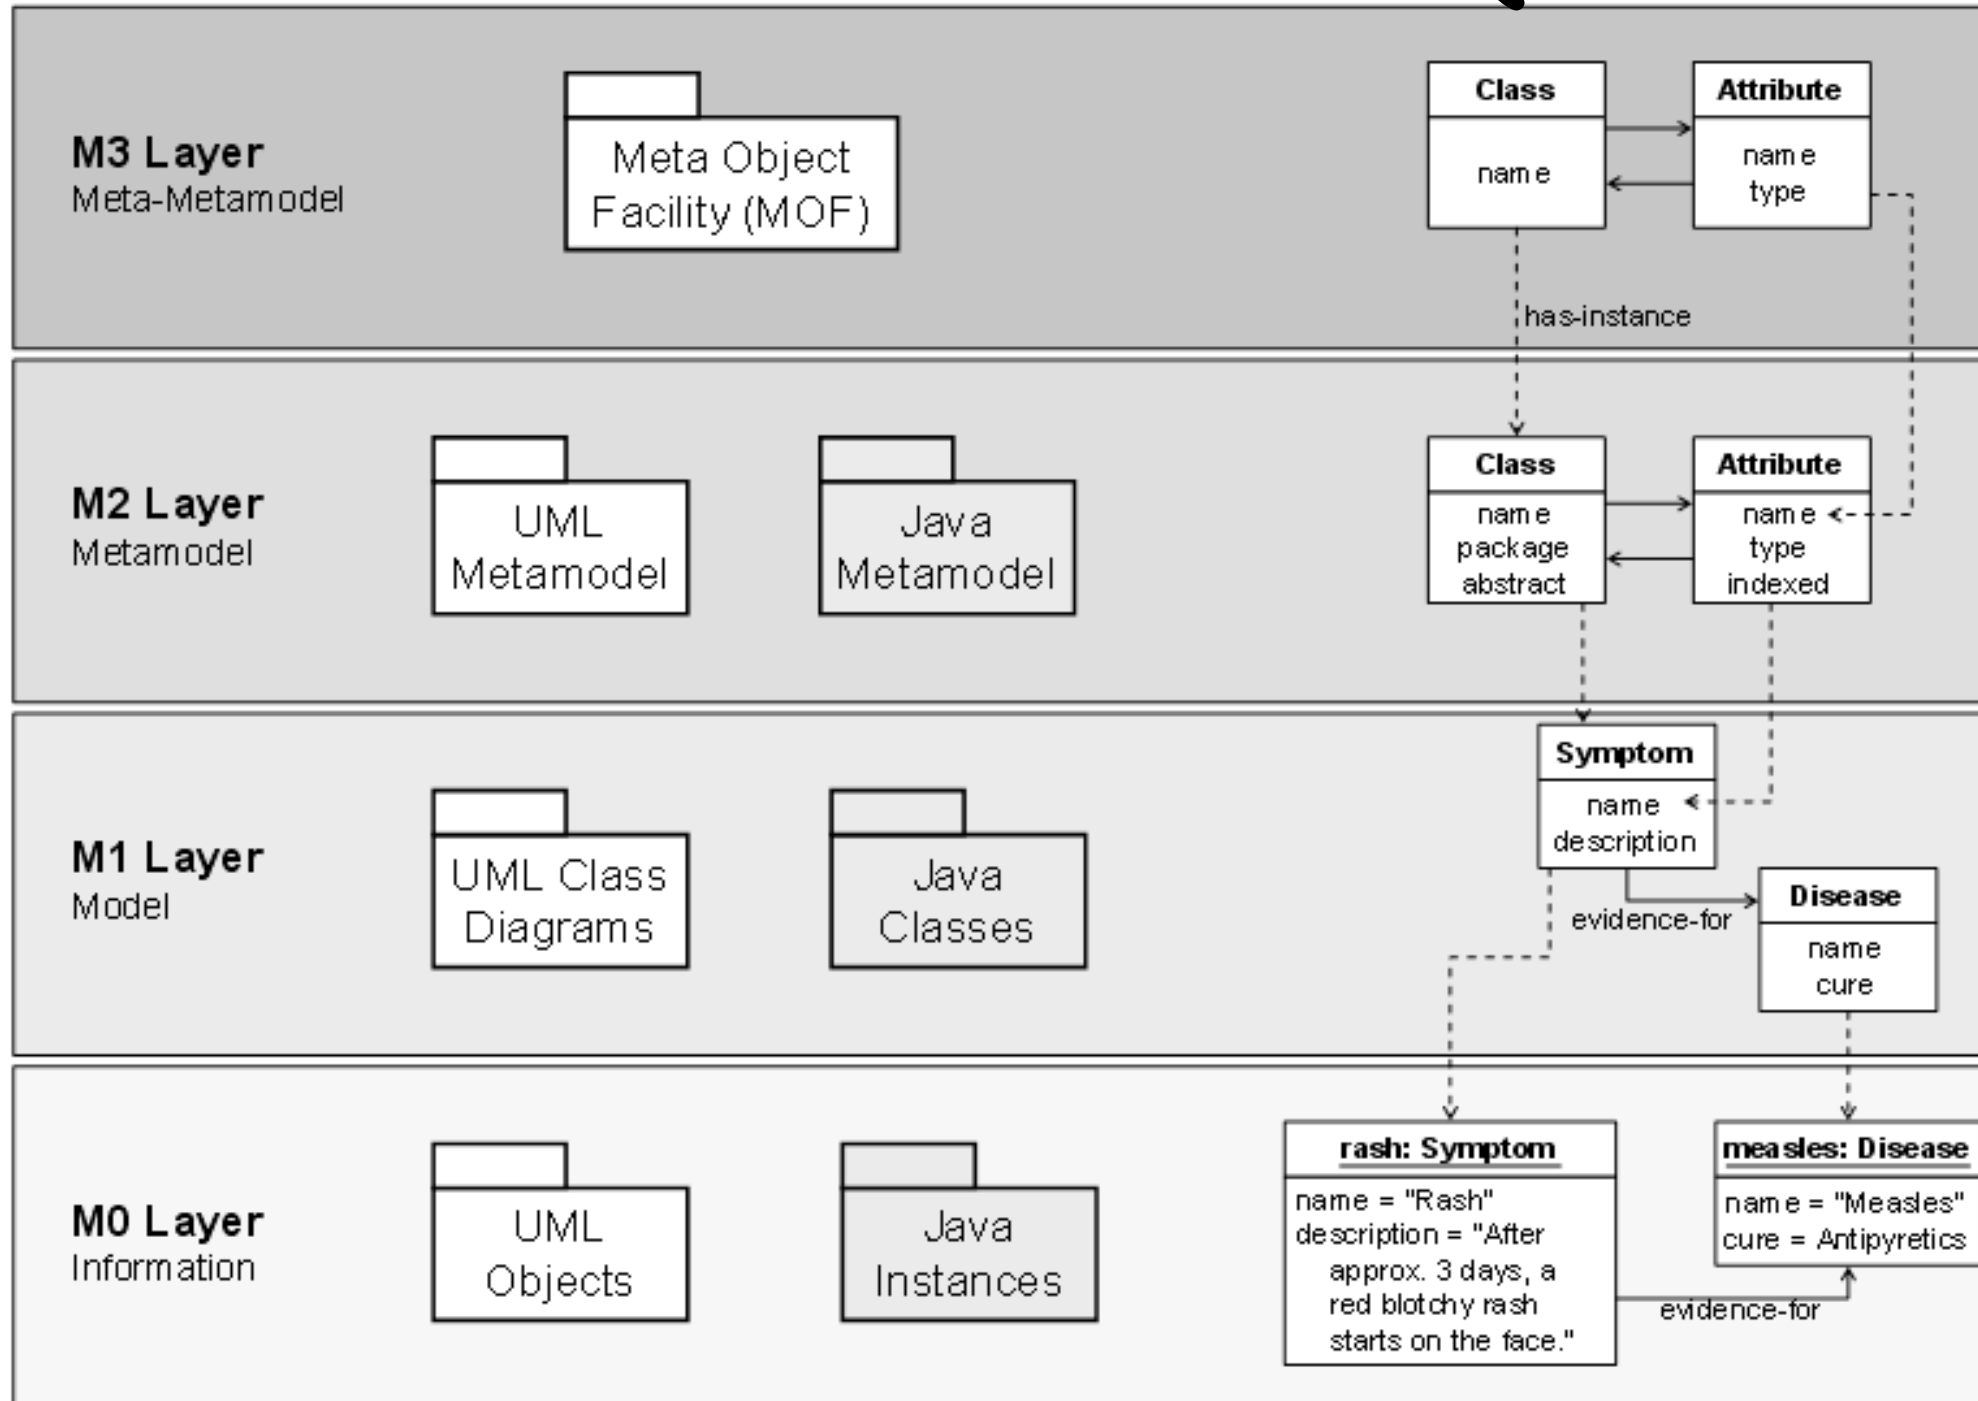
M3 Layer
Meta-Metamodel

Meta Object Facility (MOF)

Class
name

Attribute
name
type

has-instance

M2 Layer
Metamodel

UML Metamodel

Java Metamodel

Class
name
package
abstract

Attribute
name
type
indexed

M1 Layer
Model

UML Class Diagrams

Java Classes

Symptom
name
description

evidence-for

Disease
name
cure

M0 Layer
Information

UML Objects

Java Instances

rash: Symptom
name = "Rash"
description = "After approx. 3 days, a red blotchy rash starts on the face."

evidence-for

measles: Disease
name = "Measles"
cure = Antipyretics